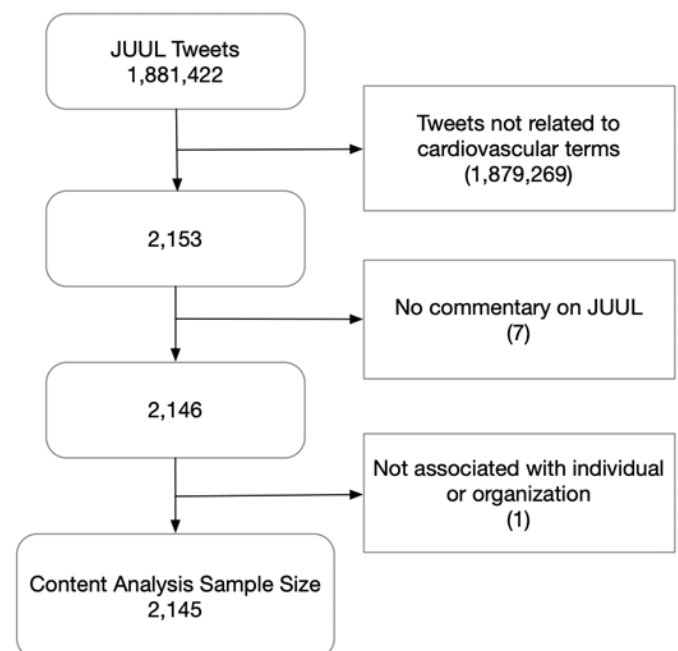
JUUL Tweets
1,881,422

Tweets not related to cardiovascular terms
(1,879,269)

2,153

No commentary on JUUL
(7)

2,146

Not associated with individual or organization
(1)

Content Analysis Sample Size
2,145